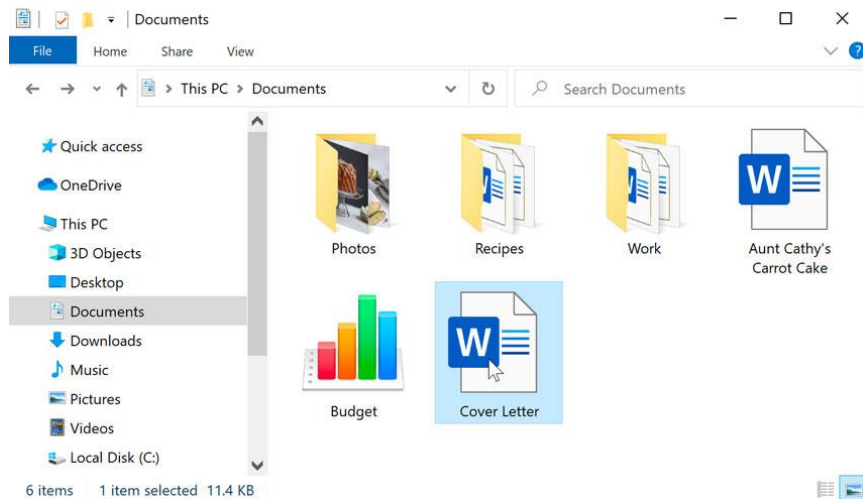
Documents

File Home Share View

> This PC > Documents

Search Documents

Quick access
OneDrive
This PC
3D Objects
Desktop
Documents
Downloads
Music
Pictures
Videos
Local Disk (C:)

Photos
Recipes
Work
Aunt Cathy's Carrot Cake
Budget
Cover Letter

6 items 1 item selected 11.4 KB